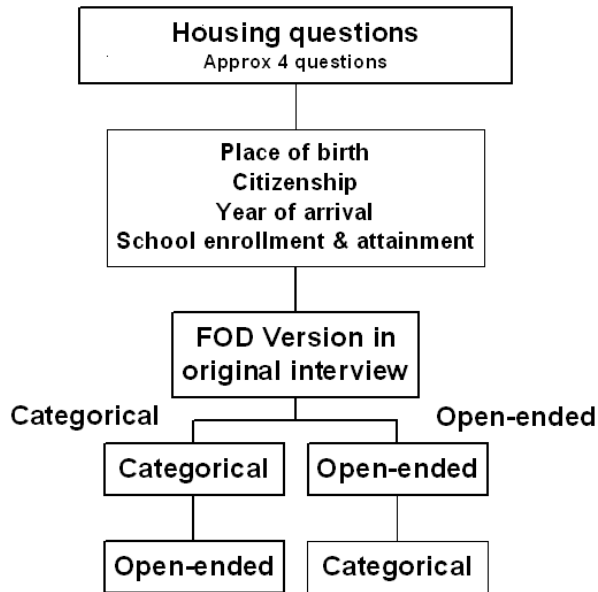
Housing questions
Approx 4 questions

Place of birth
Citizenship
Year of arrival
School enrollment & attainment

FOD Version in original interview

Categorical

Open-ended

Categorical

Open-ended

Open-ended

Categorical